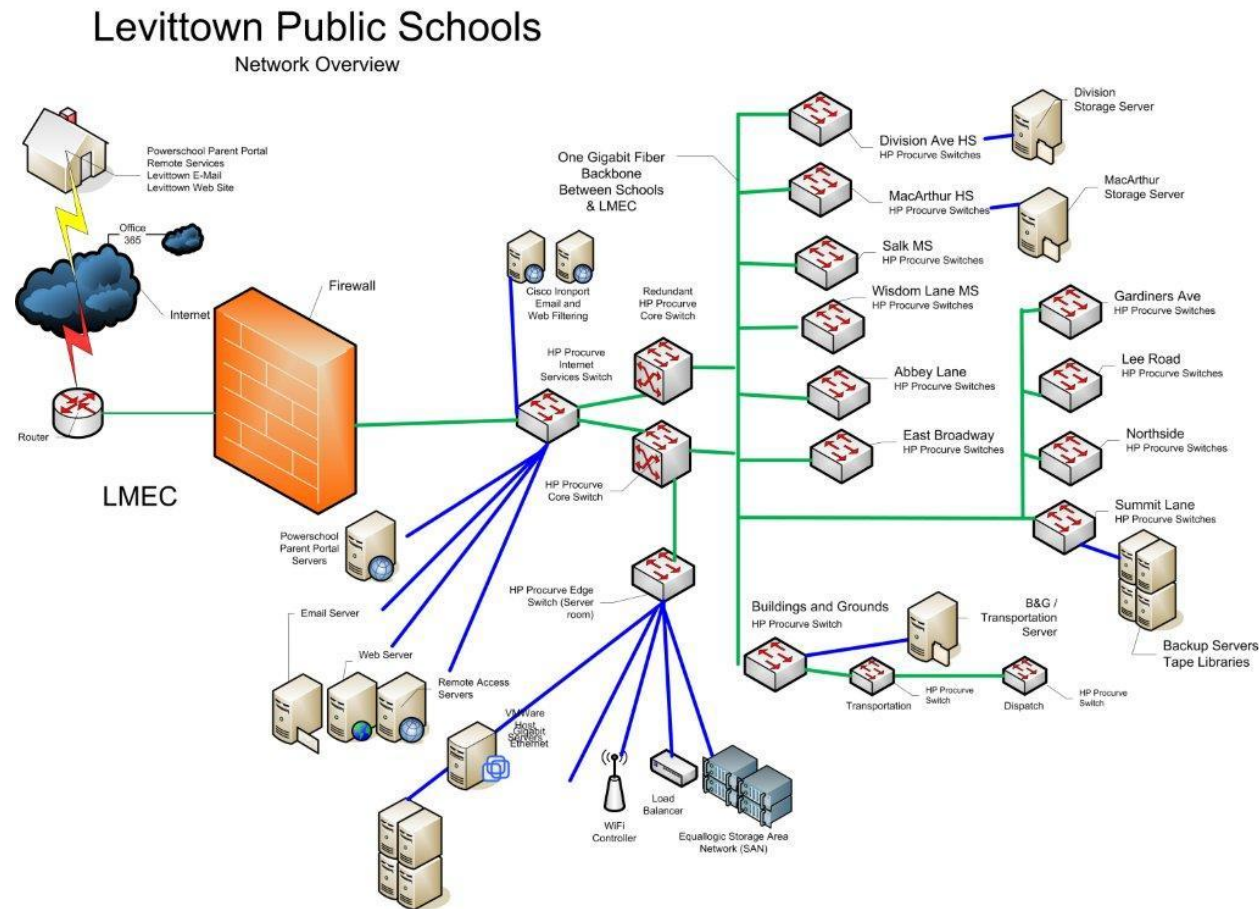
Levittown Public Schools
Network Overview

Powerschool Parent Portal
Remote Services
Levittown E-Mail
Levittown Web Site

Office 365

Internet

Router

Firewall

LMEC

Cisco Ironport Email and Web Filtering

Redundant HP Procurve Core Switch

HP Procurve Internet Services Switch

HP Procurve Core Switch

One Gigabit Fiber Backbone Between Schools & LMEC

Division Ave HS
HP Procurve Switches

Division Storage Server

MacArthur HS
HP Procurve Switches

MacArthur Storage Server

Salk MS
HP Procurve Switches

Wisdom Lane MS
HP Procurve Switches

Abbey Lane
HP Procurve Switches

East Broadway
HP Procurve Switches

Gardiners Ave
HP Procurve Switches

Lee Road
HP Procurve Switches

Northside
HP Procurve Switches

Summit Lane
HP Procurve Switches

Backup Servers
Tape Libraries

Powerschool Parent Portal Servers

Email Server

Web Server

Remote Access Servers

HP Procurve Edge Switch (Server room)

VMWare Host Servers
Gigabit Ethernet

WiFi Controller

Load Balancer

Equallogic Storage Area Network (SAN)

Buildings and Grounds
HP Procurve Switch

B&G / Transportation Server

Transportation

HP Procurve Switch

Dispatch

HP Procurve Switch